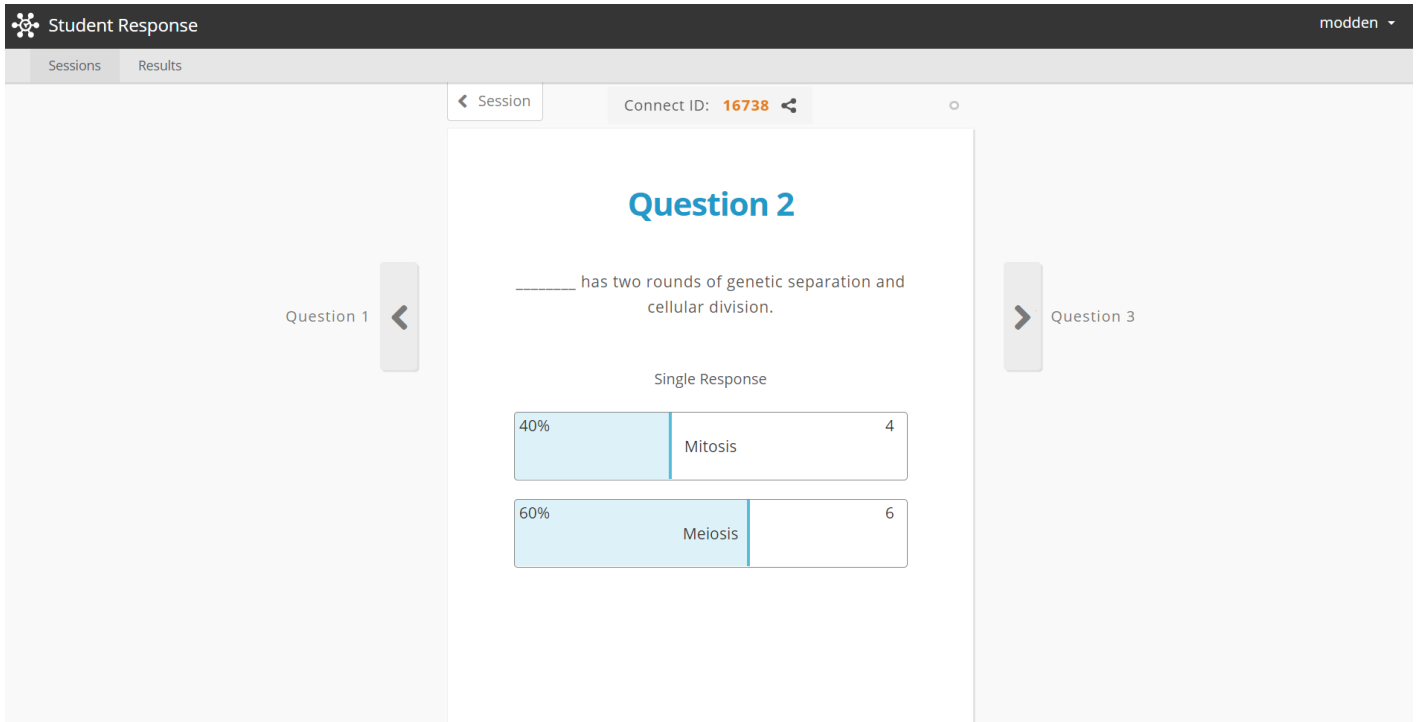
Student Response

modden

Sessions Results

Session

Connect ID: 16738

Question 2

________ has two rounds of genetic separation and cellular division.

Question 1

Question 3

Single Response

40% Mitosis 4

60% Meiosis 6